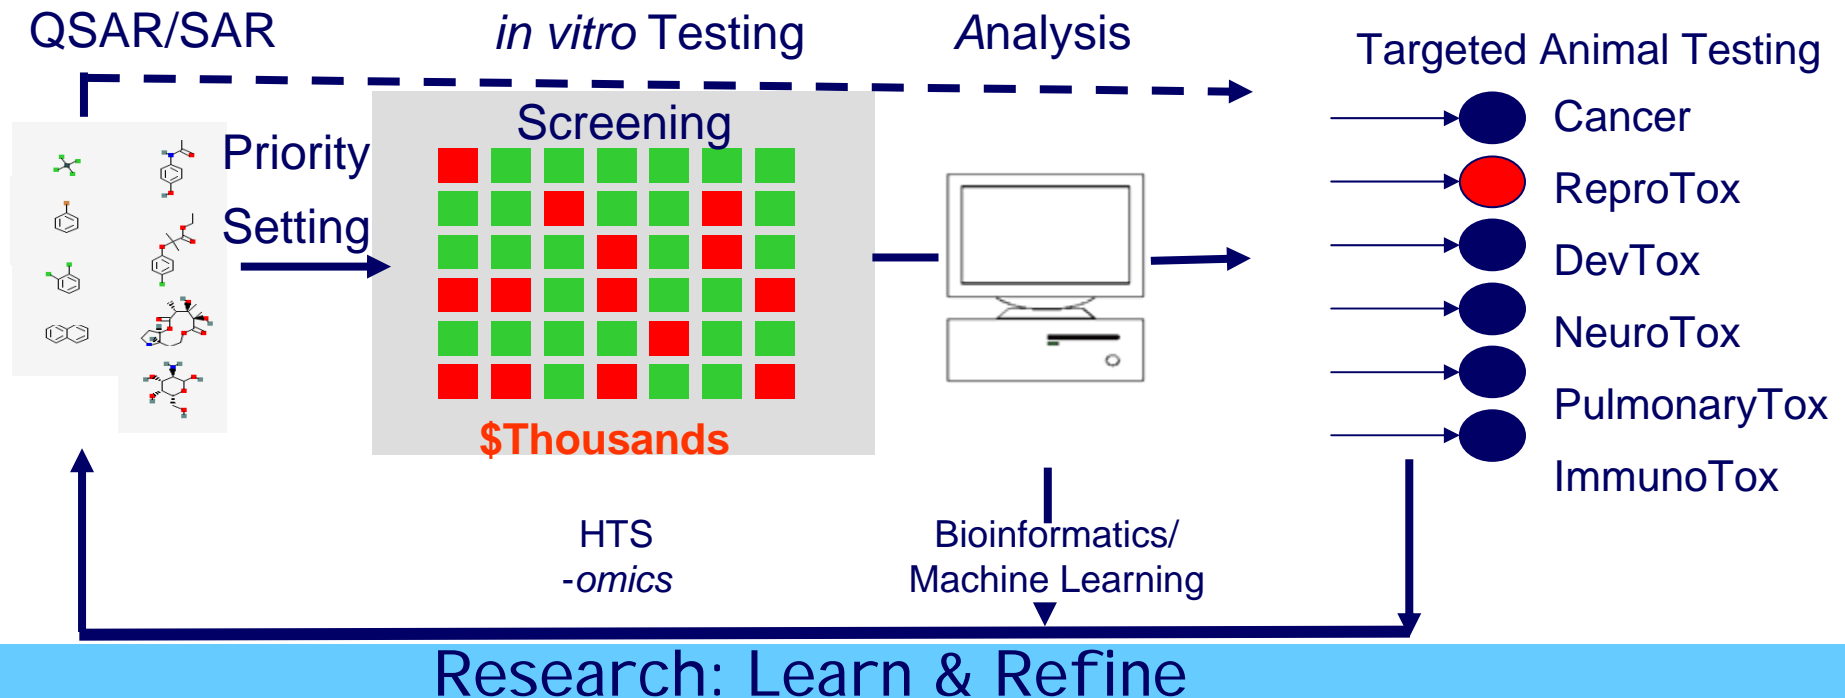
QSAR/SAR

*in vitro* Testing

*Analysis*

Targeted Animal Testing

Priority

Setting

Screening

$Thousands

Cancer

ReproTox

DevTox

NeuroTox

PulmonaryTox

ImmunoTox

HTS
-*omics*

Bioinformatics/
Machine Learning

Research: Learn & Refine